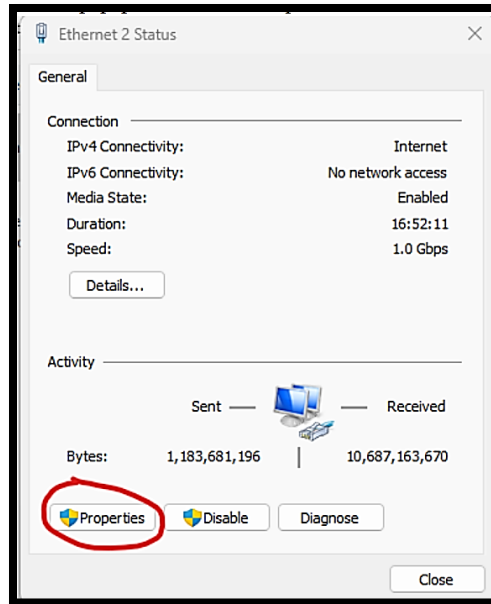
Ethernet 2 Status

General

Connection

| | |
|---|---|
| IPv4 Connectivity: | Internet |
| IPv6 Connectivity: | No network access |
| Media State: | Enabled |
| Duration: | 16:52:11 |
| Speed: | 1.0 Gbps |

Details...

Activity

Sent — — Received

Bytes: 1,183,681,196 | 10,687,163,670

Properties Disable Diagnose

Close